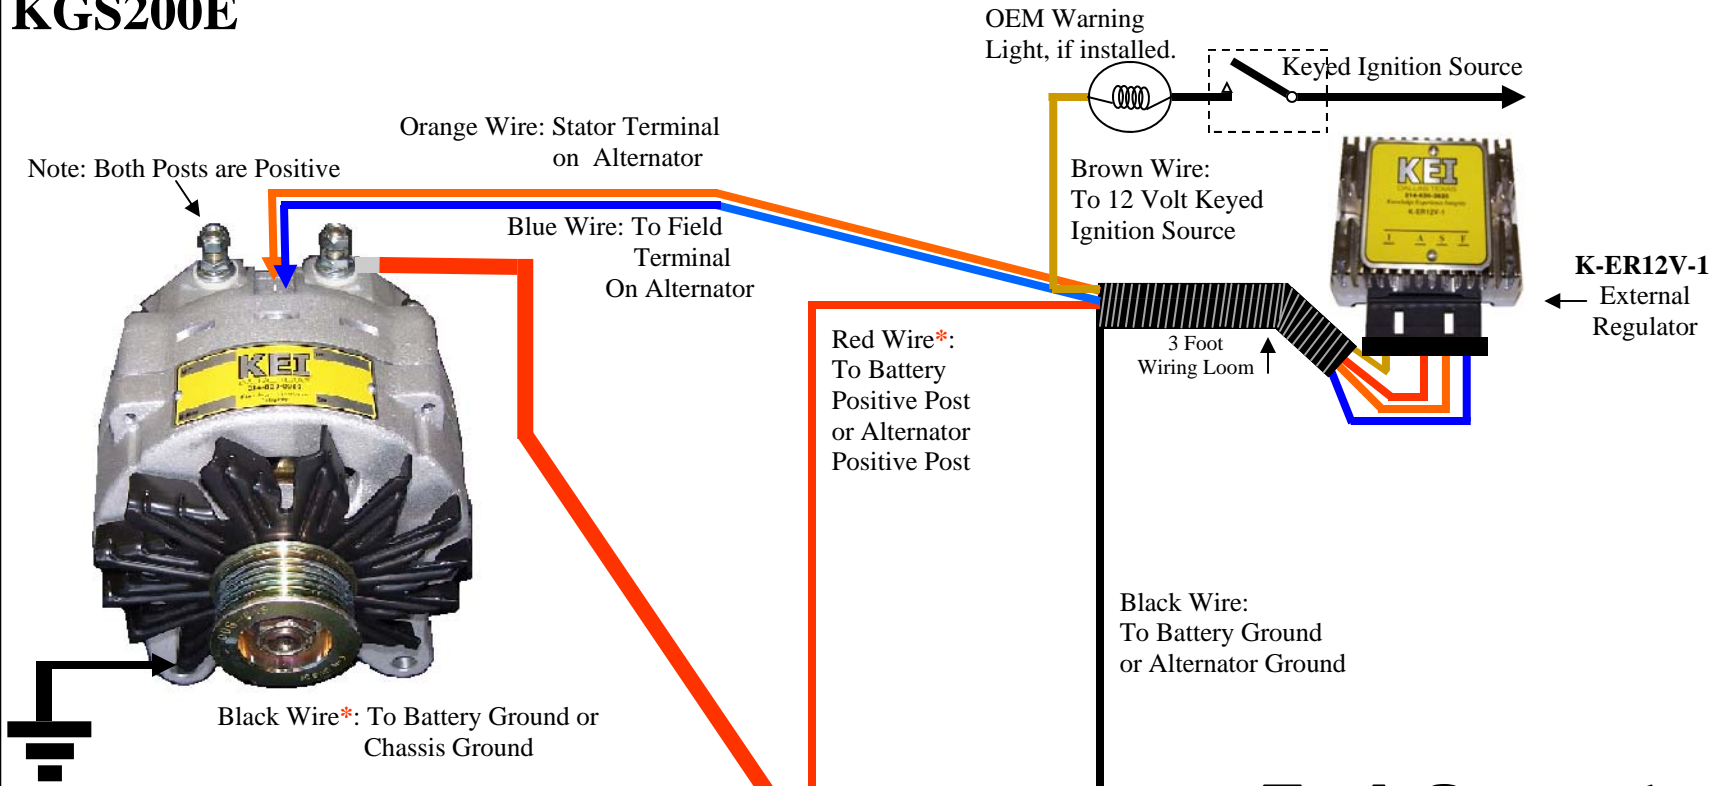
KGS200E

OEM Warning Light, if installed.

Keyed Ignition Source

Orange Wire: Stator Terminal on Alternator

Note: Both Posts are Positive

Blue Wire: To Field Terminal On Alternator

Brown Wire: To 12 Volt Keyed Ignition Source

KEI

K-ER12V-1 External Regulator

Red Wire*: To Battery Positive Post or Alternator Positive Post

3 Foot Wiring Loom

KEI

Black Wire: To Battery Ground or Alternator Ground

Black Wire*: To Battery Ground or Chassis Ground